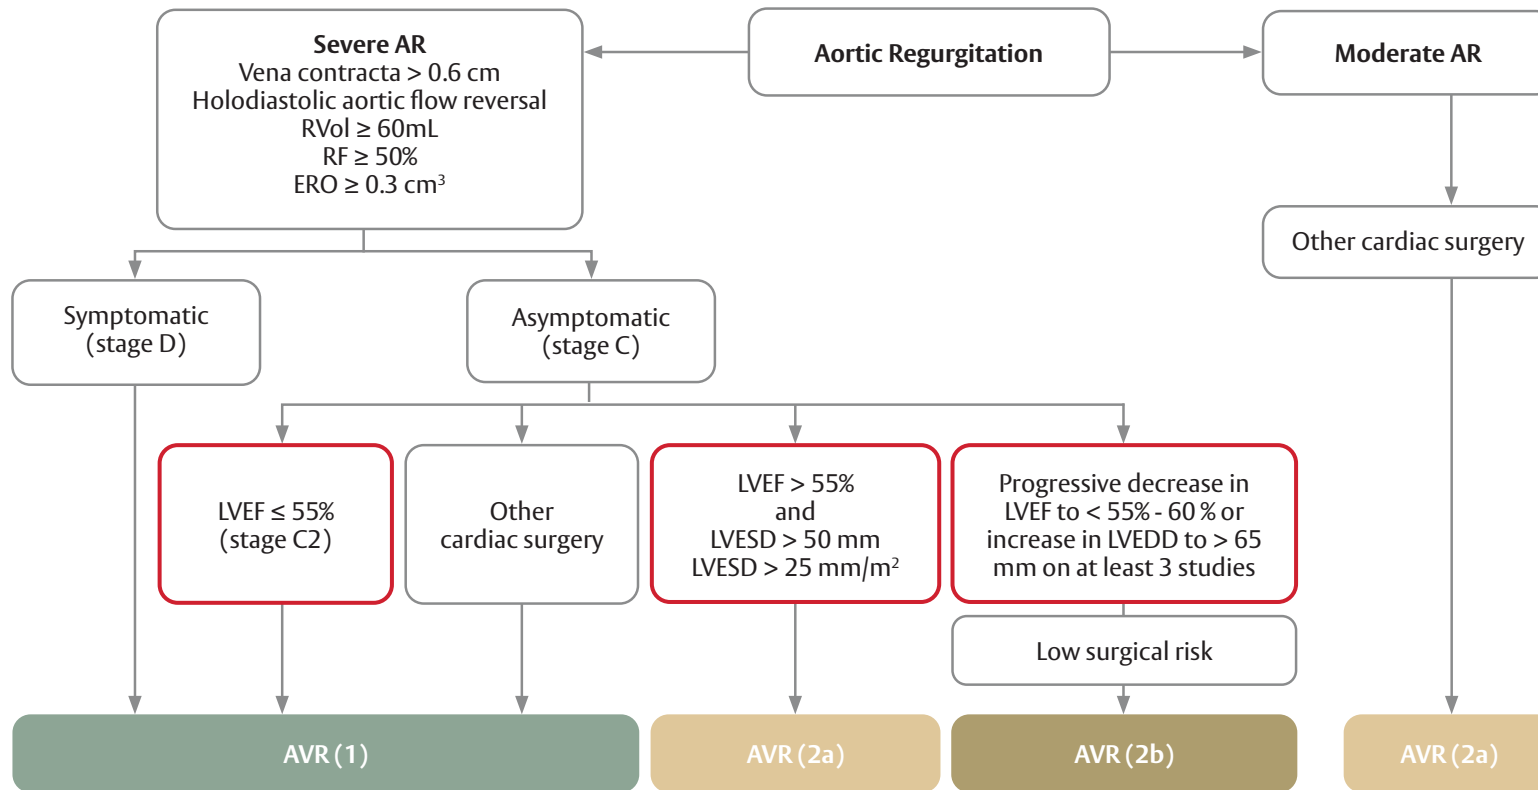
Aortic Regurgitation

Severe AR
Vena contracta > 0.6 cm
Holodiastolic aortic flow reversal
RVol ≥ 60mL
RF ≥ 50%
ERO ≥ 0.3 cm$^3$

Moderate AR

Other cardiac surgery

Symptomatic (stage D)

Asymptomatic (stage C)

LVEF ≤ 55% (stage C2)

Other cardiac surgery

LVEF > 55% and LVESD > 50 mm LVESD > 25 mm/m$^2$

Progressive decrease in LVEF to < 55% - 60 % or increase in LVEDD to > 65 mm on at least 3 studies

Low surgical risk

AVR (1)

AVR (2a)

AVR (2b)

AVR (2a)